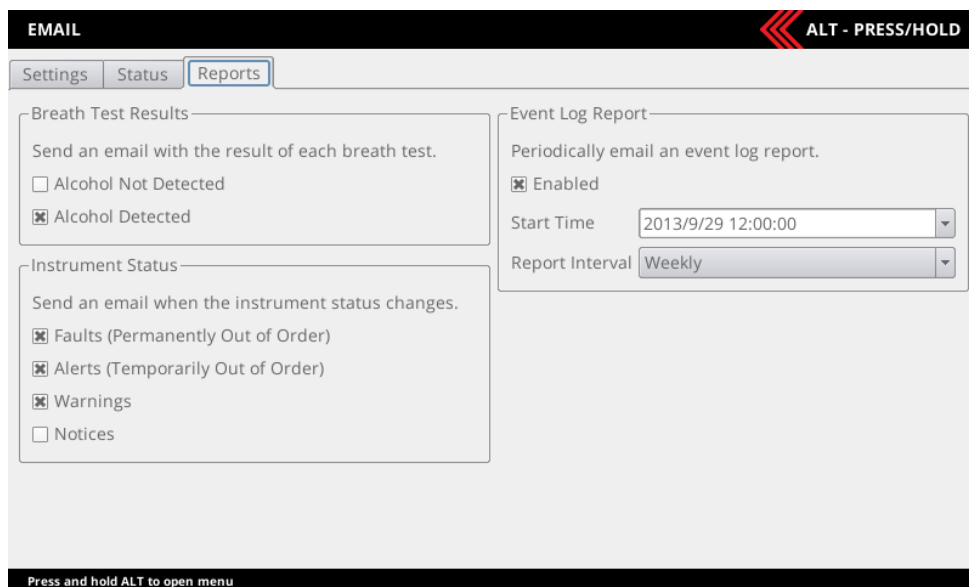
EMAIL

ALT - PRESS/HOLD

Settings | Status | Reports

Breath Test Results

Send an email with the result of each breath test.

☐ Alcohol Not Detected

☒ Alcohol Detected

Instrument Status

Send an email when the instrument status changes.

☒ Faults (Permanently Out of Order)

☒ Alerts (Temporarily Out of Order)

☒ Warnings

☐ Notices

Event Log Report

Periodically email an event log report.

☒ Enabled

Start Time 2013/9/29 12:00:00

Report Interval Weekly

Press and hold ALT to open menu